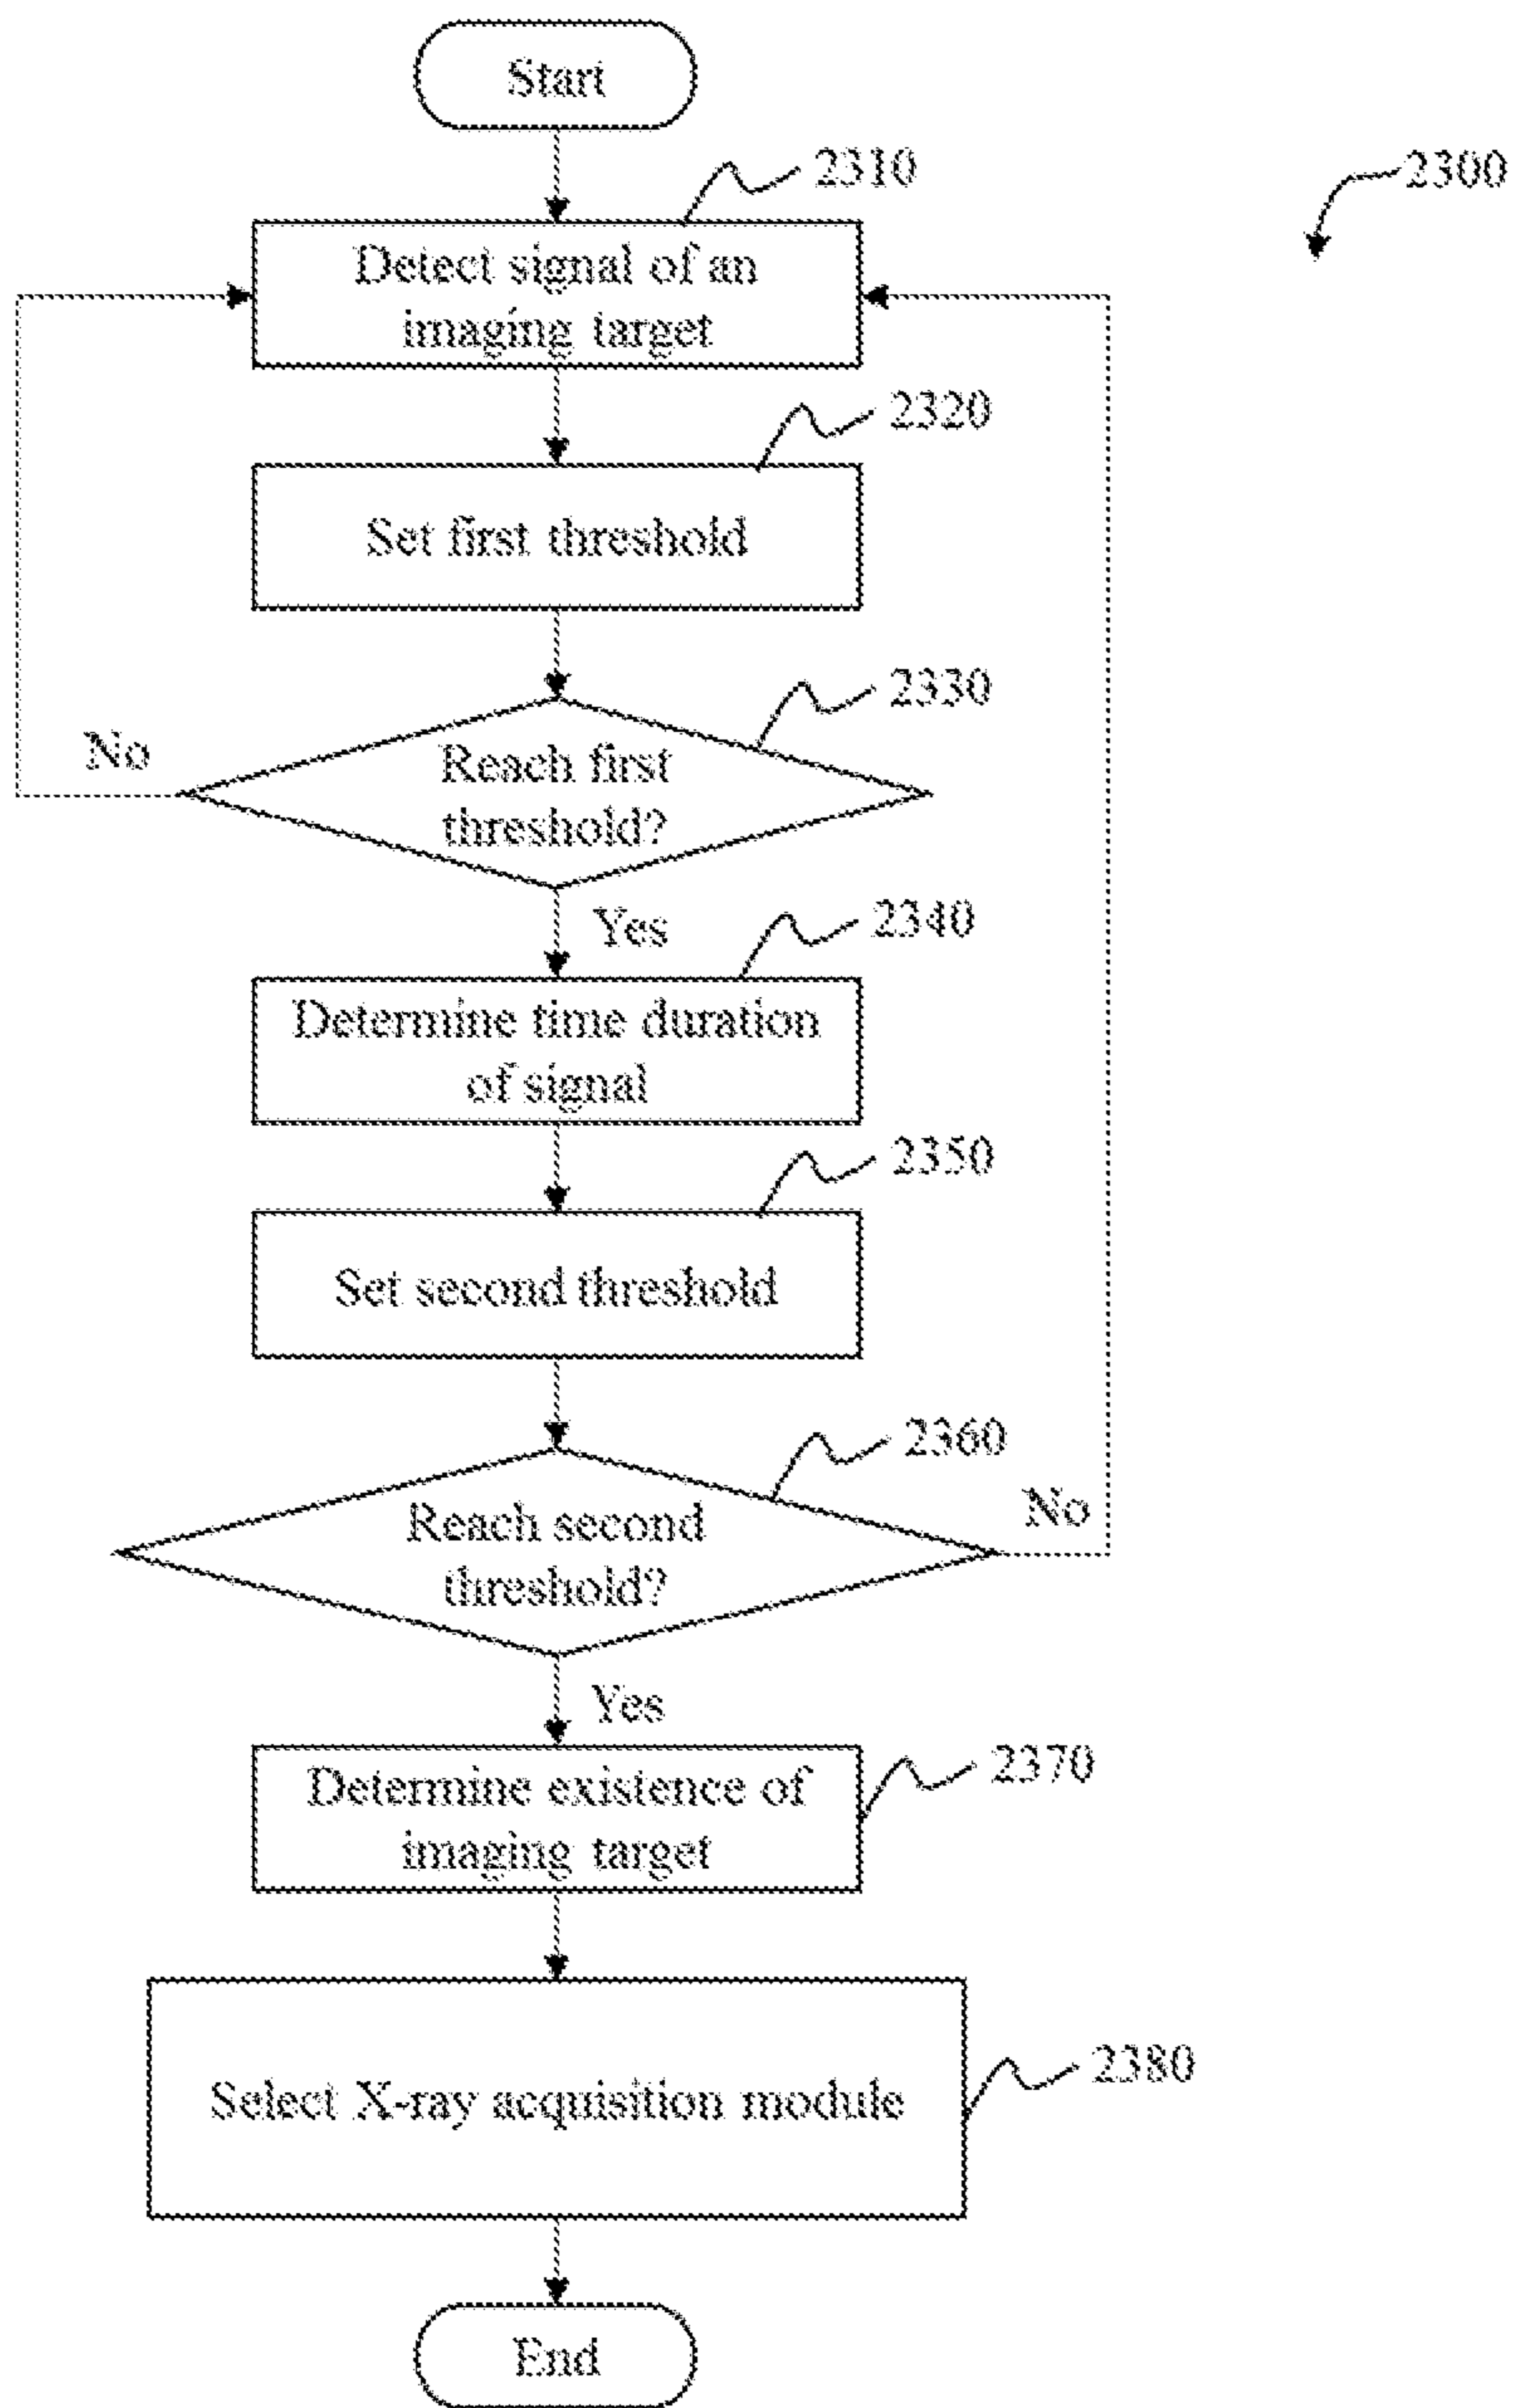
2300

Start

2310

Detect signal of an imaging target

2320

Set first threshold

2330

No

Reach first threshold?

Yes

2340

Determine time duration of signal

2350

Set second threshold

2360

Reach second threshold?

No

Yes

2370

Determine existence of imaging target

2380

Select X-ray acquisition module

End